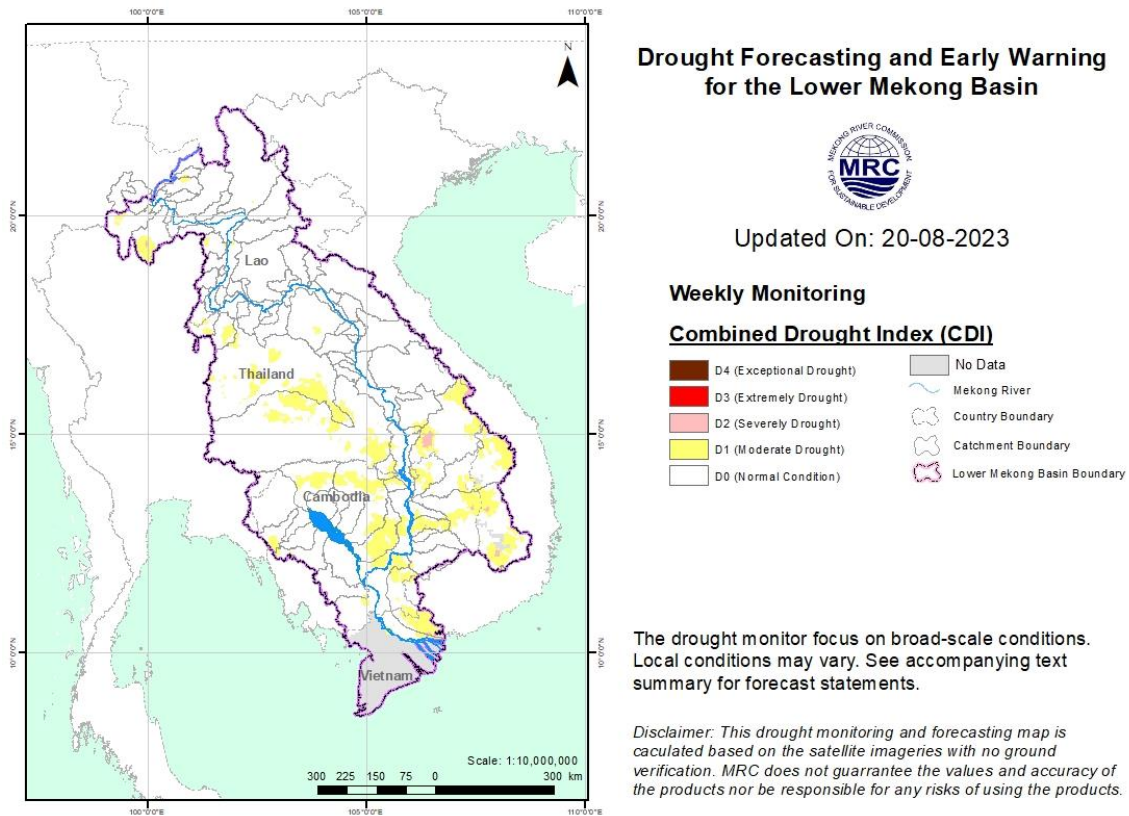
100°0'0"E
105°0'0"E
110°0'0"E

N

20°0'0"N
15°0'0"N
10°0'0"N

Lao

Thailand

Cambodia

Vietnam

Scale: 1:10,000,000

300 225 150 75 0 300 km

100°0'0"E
105°0'0"E
110°0'0"E

Drought Forecasting and Early Warning for the Lower Mekong Basin

MEKONG RIVER COMMISSION
MRC
FOR SUSTAINABLE DEVELOPMENT

Updated On: 20-08-2023

Weekly Monitoring

Combined Drought Index (CDI)

D4 (Exceptional Drought)
D3 (Extremely Drought)
D2 (Severely Drought)
D1 (Moderate Drought)
D0 (Normal Condition)

No Data
Mekong River
Country Boundary
Catchment Boundary
Lower Mekong Basin Boundary

The drought monitor focus on broad-scale conditions. Local conditions may vary. See accompanying text summary for forecast statements.

Disclaimer: This drought monitoring and forecasting map is caculated based on the satellite imageries with no ground verification. MRC does not guarrantee the values and accuracy of the products nor be responsible for any risks of using the products.